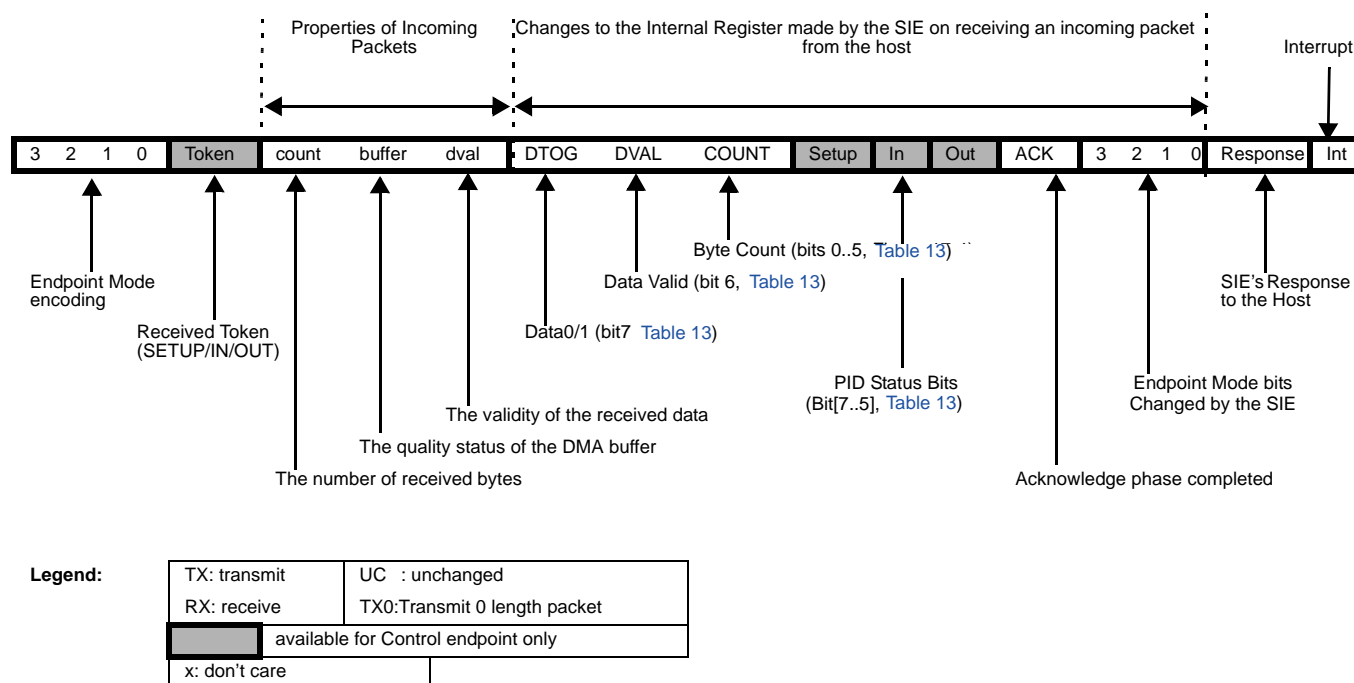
Properties of Incoming Packets

Changes to the Internal Register made by the SIE on receiving an incoming packet from the host

Interrupt

| 3 | 2 | 1 | 0 | Token | count | buffer | dval | DTOG | DVAL | COUNT | Setup | In | Out | ACK | 3 | 2 | 1 | 0 | Response | Int |
|---|---|---|---|---|---|---|---|---|---|---|---|---|---|---|---|---|---|---|---|---|

Byte Count (bits 0..5, Table 13)

Data Valid (bit 6, Table 13)

Endpoint Mode encoding

SIE's Response to the Host

Received Token (SETUP/IN/OUT)

Data0/1 (bit7 Table 13)

PID Status Bits (Bit[7..5], Table 13)

Endpoint Mode bits Changed by the SIE

The validity of the received data

The quality status of the DMA buffer

The number of received bytes

Acknowledge phase completed

Legend:

| TX: transmit | UC : unchanged |
|---|---|
| RX: receive | TX0:Transmit 0 length packet |
| | available for Control endpoint only |
| x: don't care | |